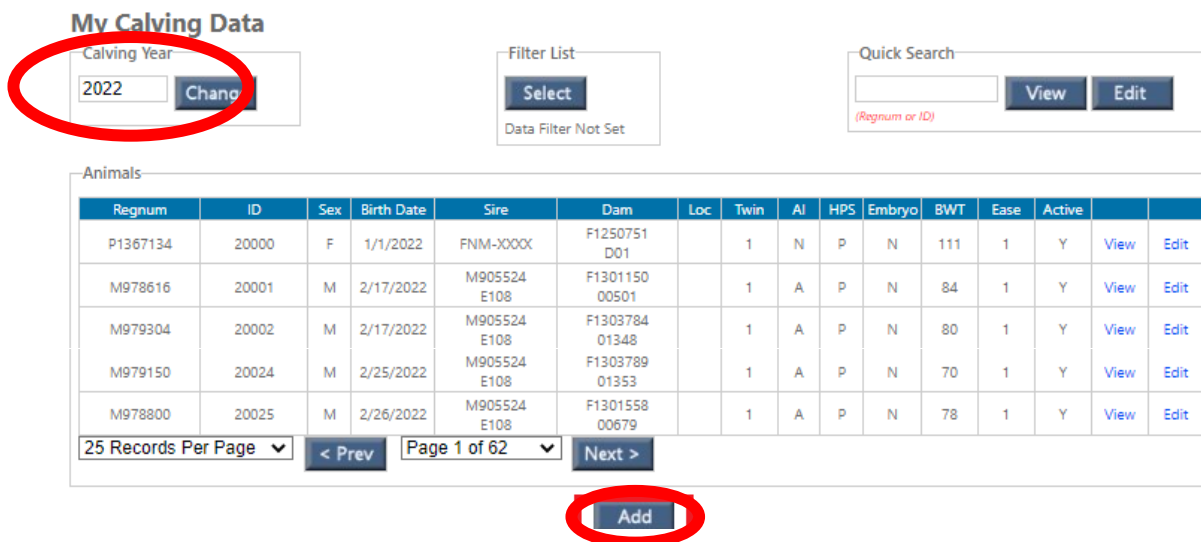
My Calving Data

Calving Year
2022
Chang

Filter List
Select
Data Filter Not Set

Quick Search
View
Edit
(Regnum or ID)

Animals

| Regnum | ID | Sex | Birth Date | Sire | Dam | Loc | Twin | AI | HPS | Embryo | BWT | Ease | Active | | |
|---|---|---|---|---|---|---|---|---|---|---|---|---|---|---|---|
| P1367134 | 20000 | F | 1/1/2022 | FNM-XXXX | F1250751 D01 | | 1 | N | P | N | 111 | 1 | Y | View | Edit |
| M978616 | 20001 | M | 2/17/2022 | M905524 E108 | F1301150 00501 | | 1 | A | P | N | 84 | 1 | Y | View | Edit |
| M979304 | 20002 | M | 2/17/2022 | M905524 E108 | F1303784 01348 | | 1 | A | P | N | 80 | 1 | Y | View | Edit |
| M979150 | 20024 | M | 2/25/2022 | M905524 E108 | F1303789 01353 | | 1 | A | P | N | 70 | 1 | Y | View | Edit |
| M978800 | 20025 | M | 2/26/2022 | M905524 E108 | F1301558 00679 | | 1 | A | P | N | 78 | 1 | Y | View | Edit |

25 Records Per Page
< Prev
Page 1 of 62
Next >

Add